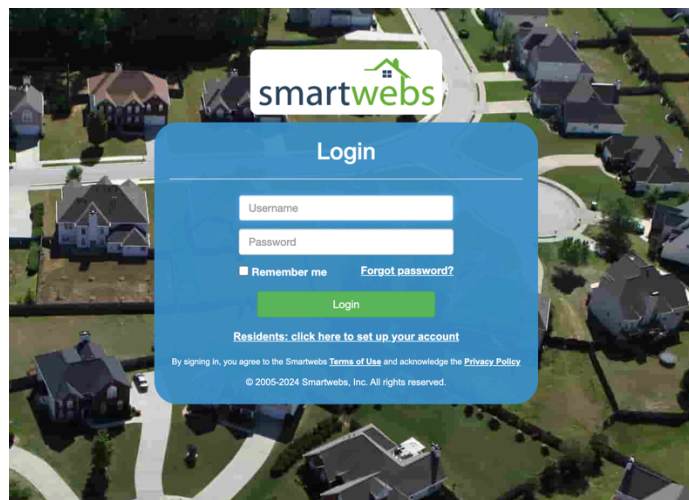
smartwebs

Login

Username

Password

Remember me

Forgot password?

Login

Residents: click here to set up your account

By signing in, you agree to the Smartwebs Terms of Use and acknowledge the Privacy Policy

© 2005-2024 Smartwebs, Inc. All rights reserved.